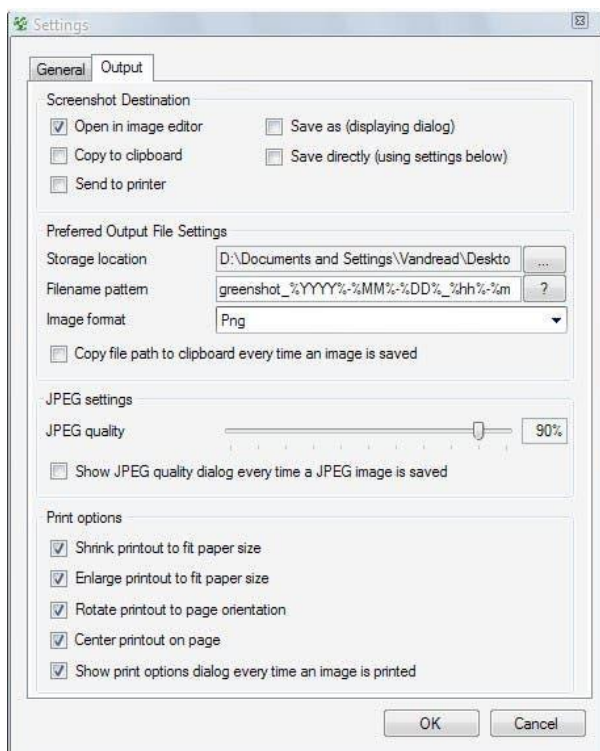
Settings

General Output

Screenshot Destination

Open in image editor
Save as (displaying dialog)
Copy to clipboard
Save directly (using settings below)
Send to printer

Preferred Output File Settings

Storage location D:\Documents and Settings\Vandread\Deskto ...
Filename pattern greenshot_%YYYY%-%MM%-%DD%_%hh%-%m ?
Image format Png

Copy file path to clipboard every time an image is saved

JPEG settings

JPEG quality 90%

Show JPEG quality dialog every time a JPEG image is saved

Print options

Shrink printout to fit paper size
Enlarge printout to fit paper size
Rotate printout to page orientation
Center printout on page
Show print options dialog every time an image is printed

OK Cancel